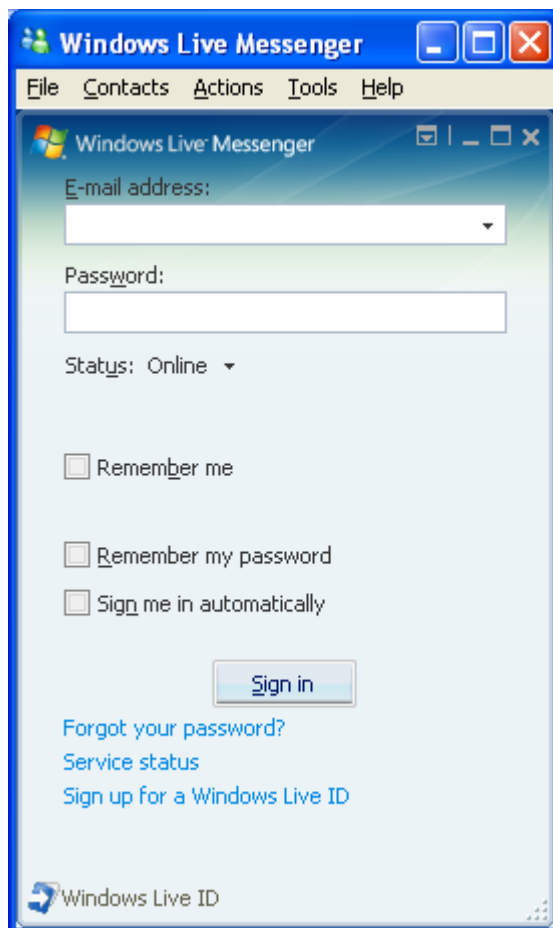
Windows Live Messenger

File Contacts Actions Tools Help

Windows Live Messenger

E-mail address:

Password:

Status: Online

Remember me

Remember my password

Sign me in automatically

Sign in

Forgot your password?

Service status

Sign up for a Windows Live ID

Windows Live ID